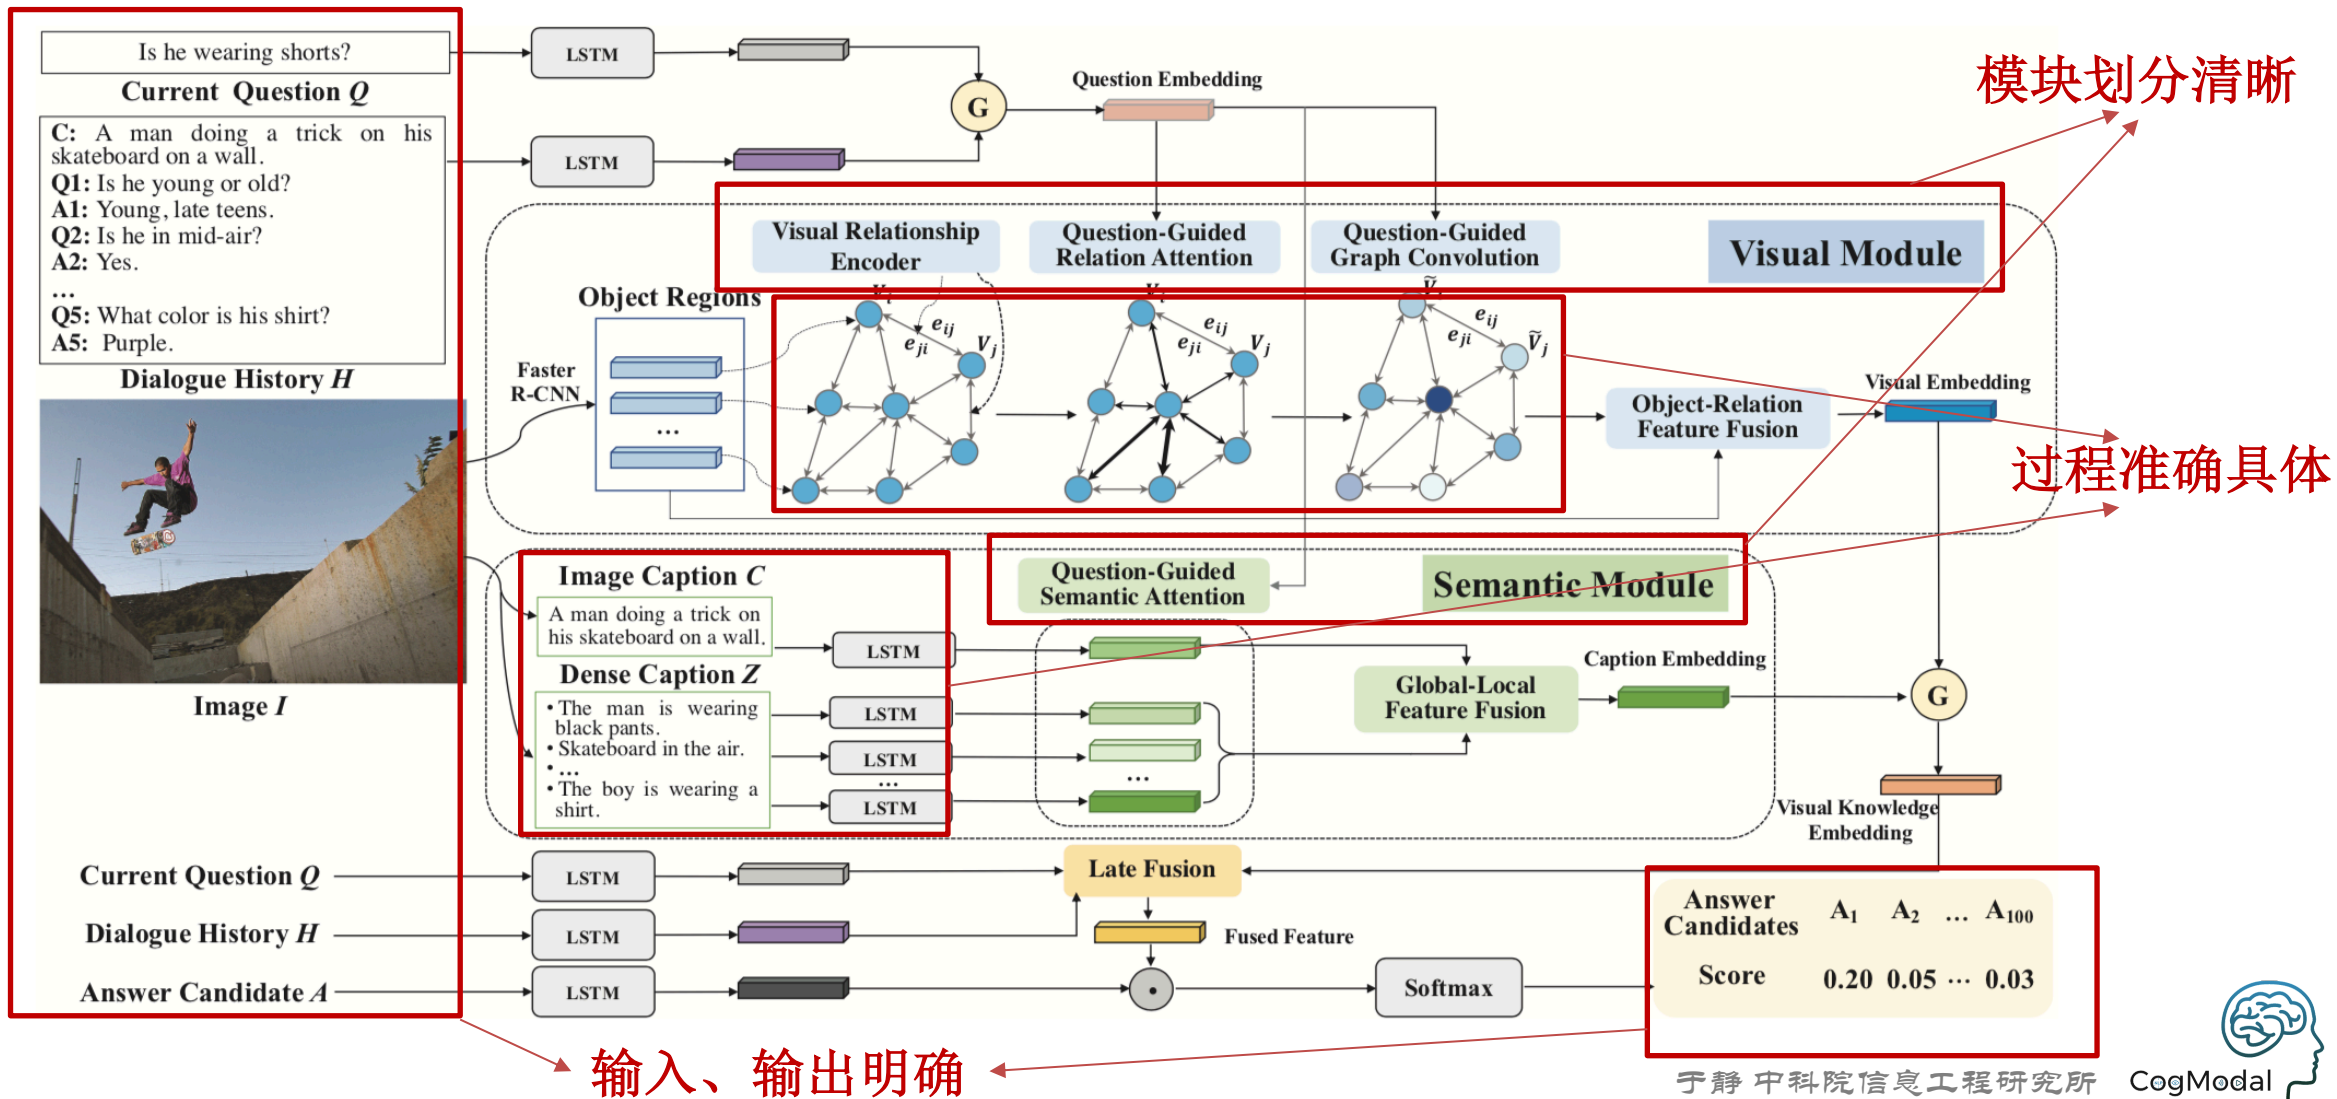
Is he wearing shorts?
Current Question $Q$

C: A man doing a trick on his skateboard on a wall.
Q1: Is he young or old?
A1: Young, late teens.
Q2: Is he in mid-air?
A2: Yes.
...
Q5: What color is his shirt?
A5: Purple.
Dialogue History $H$

Image $I$

LSTM
LSTM
G
Question Embedding

模块划分清晰

Visual Relationship Encoder
Question-Guided Relation Attention
Question-Guided Graph Convolution
Visual Module

Object Regions
Faster R-CNN
...
$V_i$ $e_{ij}$ $e_{ji}$ $V_j$
$V_i$ $e_{ij}$ $e_{ji}$ $V_j$
$\tilde{V}_i$ $e_{ij}$ $e_{ji}$ $\tilde{V}_j$

Object-Relation Feature Fusion
Visual Embedding

过程准确具体

Image Caption $C$
A man doing a trick on his skateboard on a wall.
Dense Caption $Z$
• The man is wearing black pants.
• Skateboard in the air.
• ...
• The boy is wearing a shirt.

Question-Guided Semantic Attention
Semantic Module

LSTM
LSTM
LSTM
...
LSTM
...
Global-Local Feature Fusion
Caption Embedding
G
Visual Knowledge Embedding

Current Question $Q$
Dialogue History $H$
Answer Candidate $A$
LSTM
LSTM
LSTM
Late Fusion
Fused Feature
Softmax

| Answer Candidates | $A_1$ | $A_2$ | ... | $A_{100}$ |
|---|---|---|---|---|
| Score | 0.20 | 0.05 | ... | 0.03 |

输入、输出明确

于静 中科院信息工程研究所
CogModal